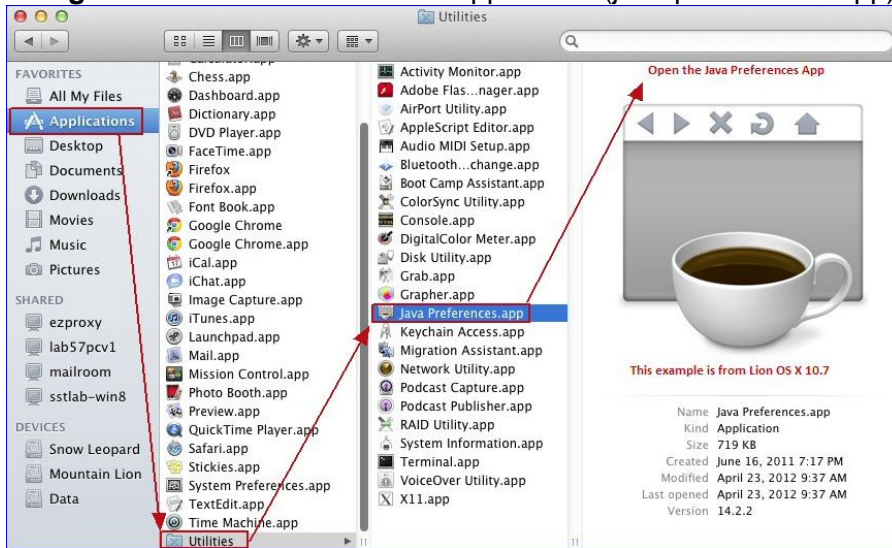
Utilities

FAVORITES
All My Files
Applications
Desktop
Documents
Downloads
Movies
Music
Pictures
SHARED
ezproxy
lab57pcv1
mailroom
sstlab-win8
DEVICES
Snow Leopard
Mountain Lion
Data

Chess.app
Dashboard.app
Dictionary.app
DVD Player.app
FaceTime.app
Firefox
Firefox.app
Font Book.app
Google Chrome
Google Chrome.app
iCal.app
iChat.app
Image Capture.app
iTunes.app
Launchpad.app
Mail.app
Mission Control.app
Photo Booth.app
Preview.app
QuickTime Player.app
Safari.app
Stickies.app
System Preferences.app
TextEdit.app
Time Machine.app
Utilities

Activity Monitor.app
Adobe Flas...nager.app
AirPort Utility.app
AppleScript Editor.app
Audio MIDI Setup.app
Bluetooth...change.app
Boot Camp Assistant.app
ColorSync Utility.app
Console.app
DigitalColor Meter.app
Disk Utility.app
Grab.app
Grapher.app
Java Preferences.app
Keychain Access.app
Migration Assistant.app
Network Utility.app
Podcast Capture.app
Podcast Publisher.app
RAID Utility.app
System Information.app
Terminal.app
VoiceOver Utility.app
X11.app

Open the Java Preferences App

This example is from Lion OS X 10.7

Name Java Preferences.app
Kind Application
Size 719 KB
Created June 16, 2011 7:17 PM
Modified April 23, 2012 9:37 AM
Last opened April 23, 2012 9:37 AM
Version 14.2.2